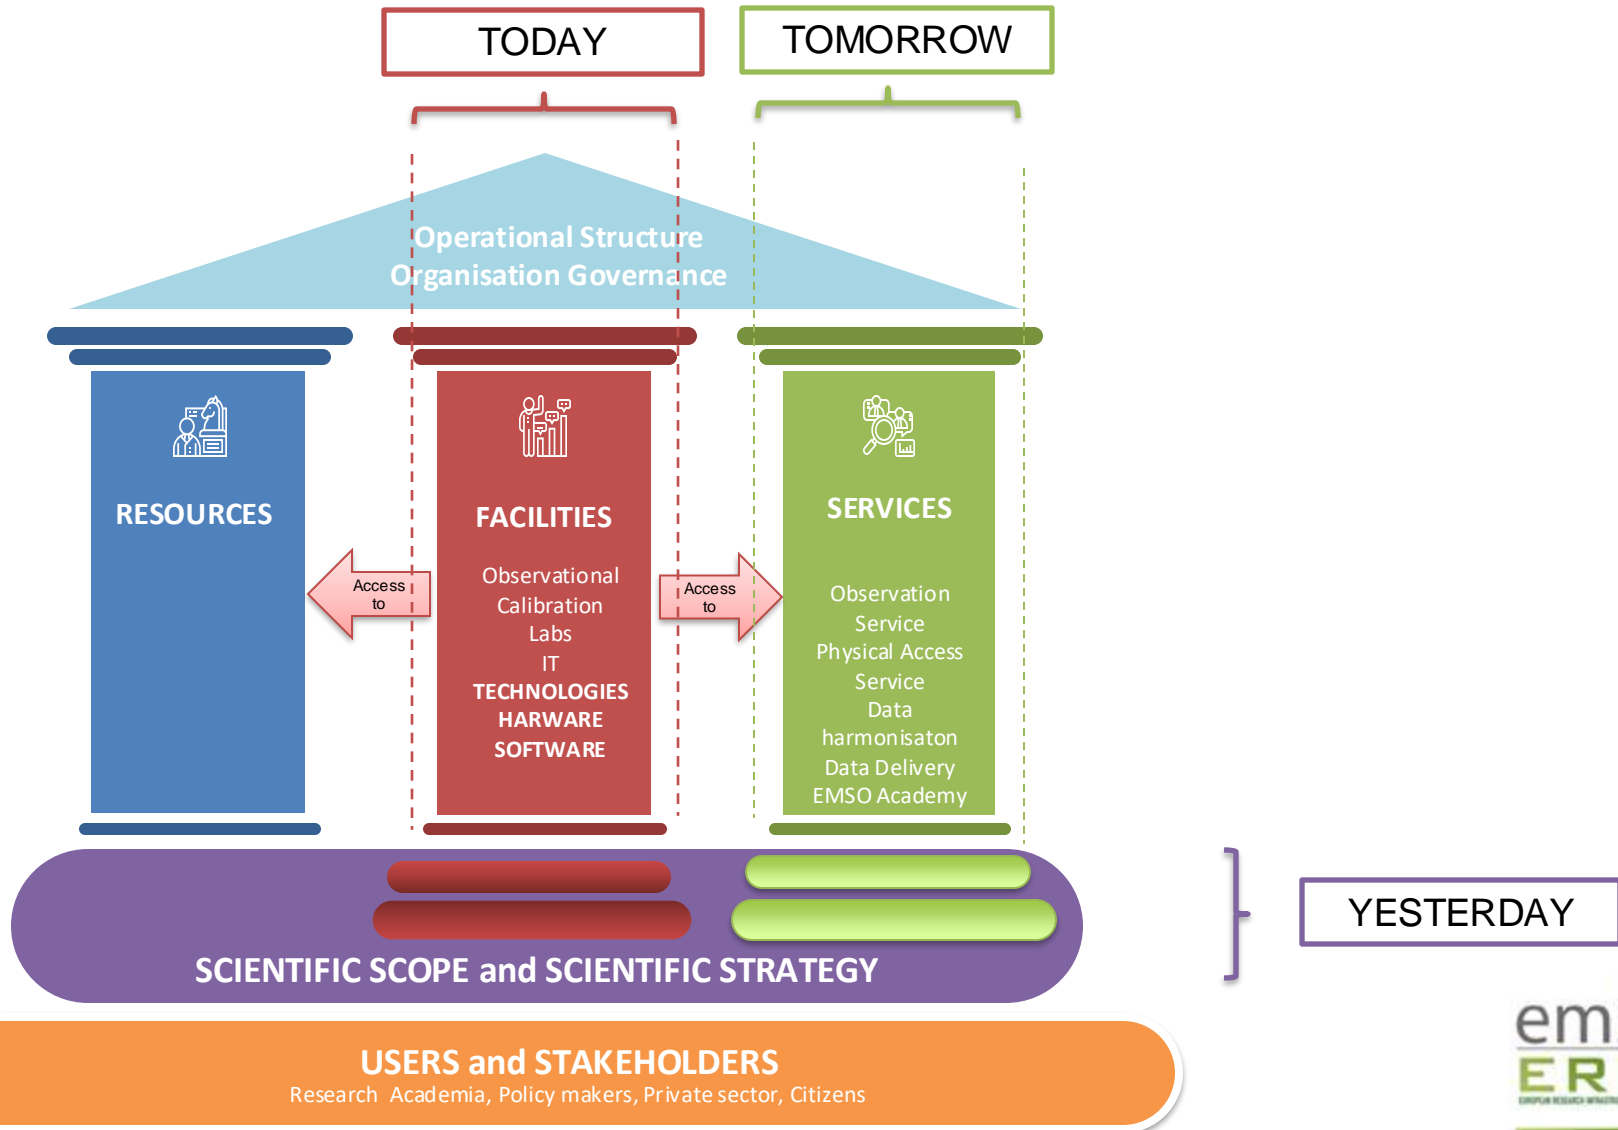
TODAY

TOMORROW

Operational Structure
Organisation Governance

RESOURCES

Access to

FACILITIES

Observational
Calibration
Labs
IT
TECHNOLOGIES
HARWARE
SOFTWARE

Access to

SERVICES

Observation
Service
Physical Access
Service
Data
harmonisaton
Data Delivery
EMSO Academy

SCIENTIFIC SCOPE and SCIENTIFIC STRATEGY

YESTERDAY

USERS and STAKEHOLDERS
Research Academia, Policy makers, Private sector, Citizens

em
ER
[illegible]